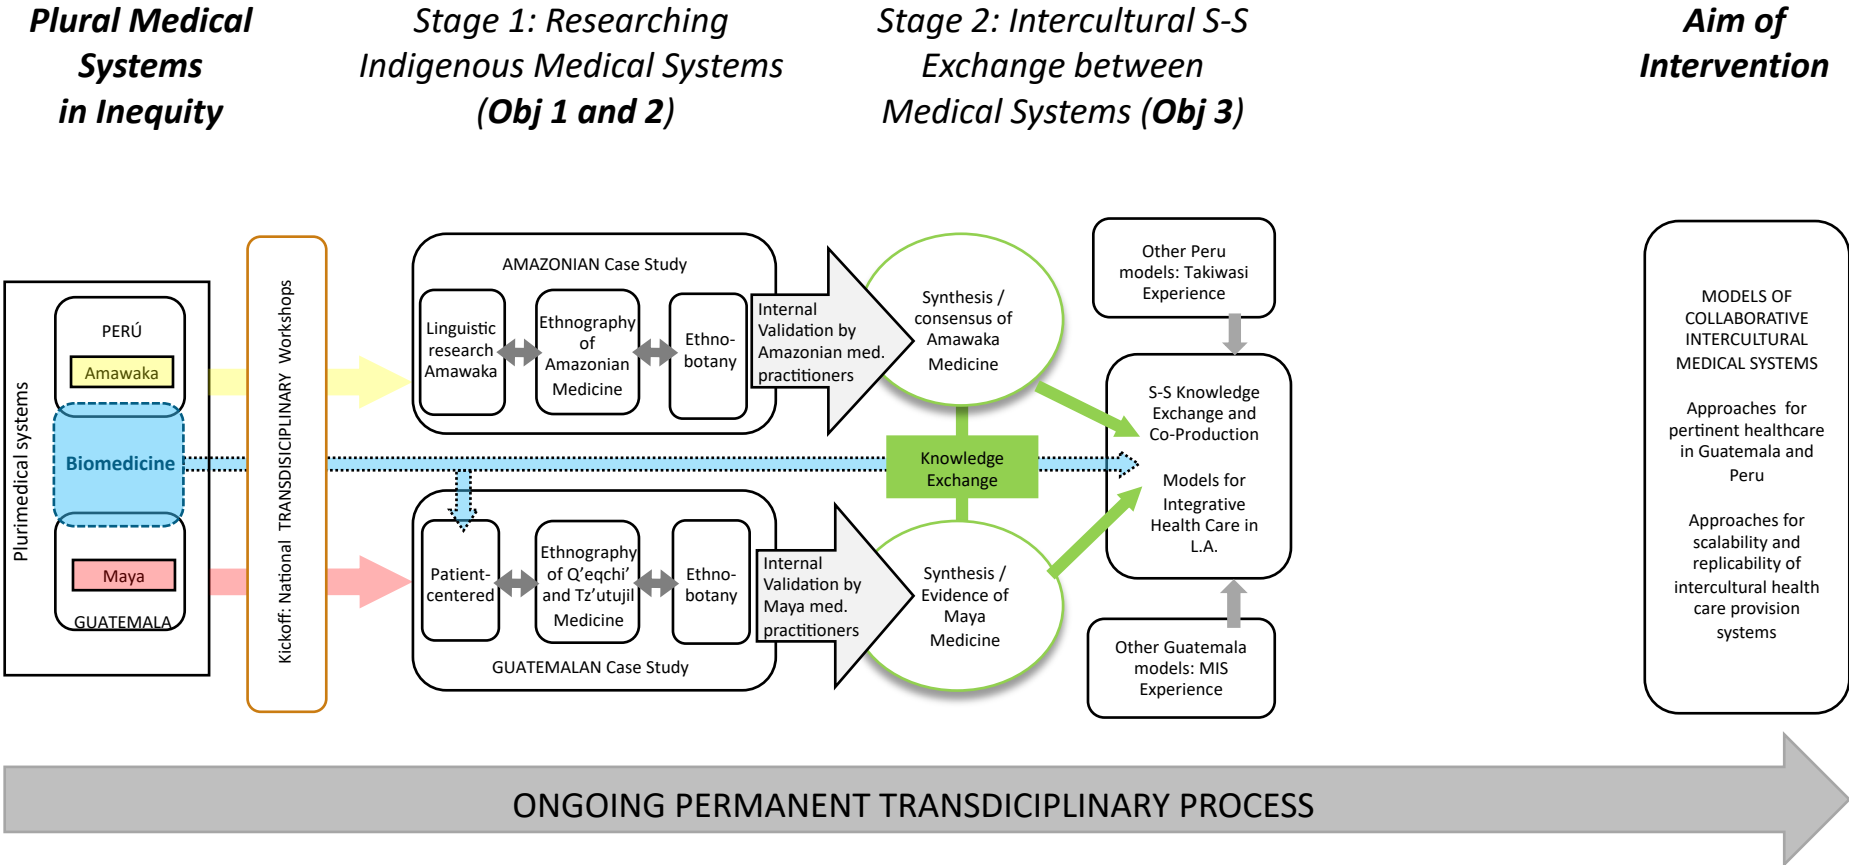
Plural Medical Systems in Inequity

Stage 1: Researching Indigenous Medical Systems (Obj 1 and 2)

Stage 2: Intercultural S-S Exchange between Medical Systems (Obj 3)

Aim of Intervention

Plurimedical systems

PERÚ

Amawaka

Biomedicine

Maya

GUATEMALA

Kickoff: National TRANSDISCIPLINARY Workshops

AMAZONIAN Case Study

Linguistic research Amawaka

Ethnography of Amazonian Medicine

Ethno-botany

Internal Validation by Amazonian med. practitioners

Synthesis / consensus of Amawaka Medicine

Knowledge Exchange

Patient-centered

Ethnography of Q'eqchi' and Tz'utujil Medicine

Ethno-botany

Internal Validation by Maya med. practitioners

Synthesis / Evidence of Maya Medicine

GUATEMALAN Case Study

Other Peru models: Takiwasi Experience

S-S Knowledge Exchange and Co-Production

Models for Integrative Health Care in L.A.

Other Guatemala models: MIS Experience

MODELS OF COLLABORATIVE INTERCULTURAL MEDICAL SYSTEMS

Approaches for pertinent healthcare in Guatemala and Peru

Approaches for scalability and replicability of intercultural health care provision systems

ONGOING PERMANENT TRANSDICIPLINARY PROCESS